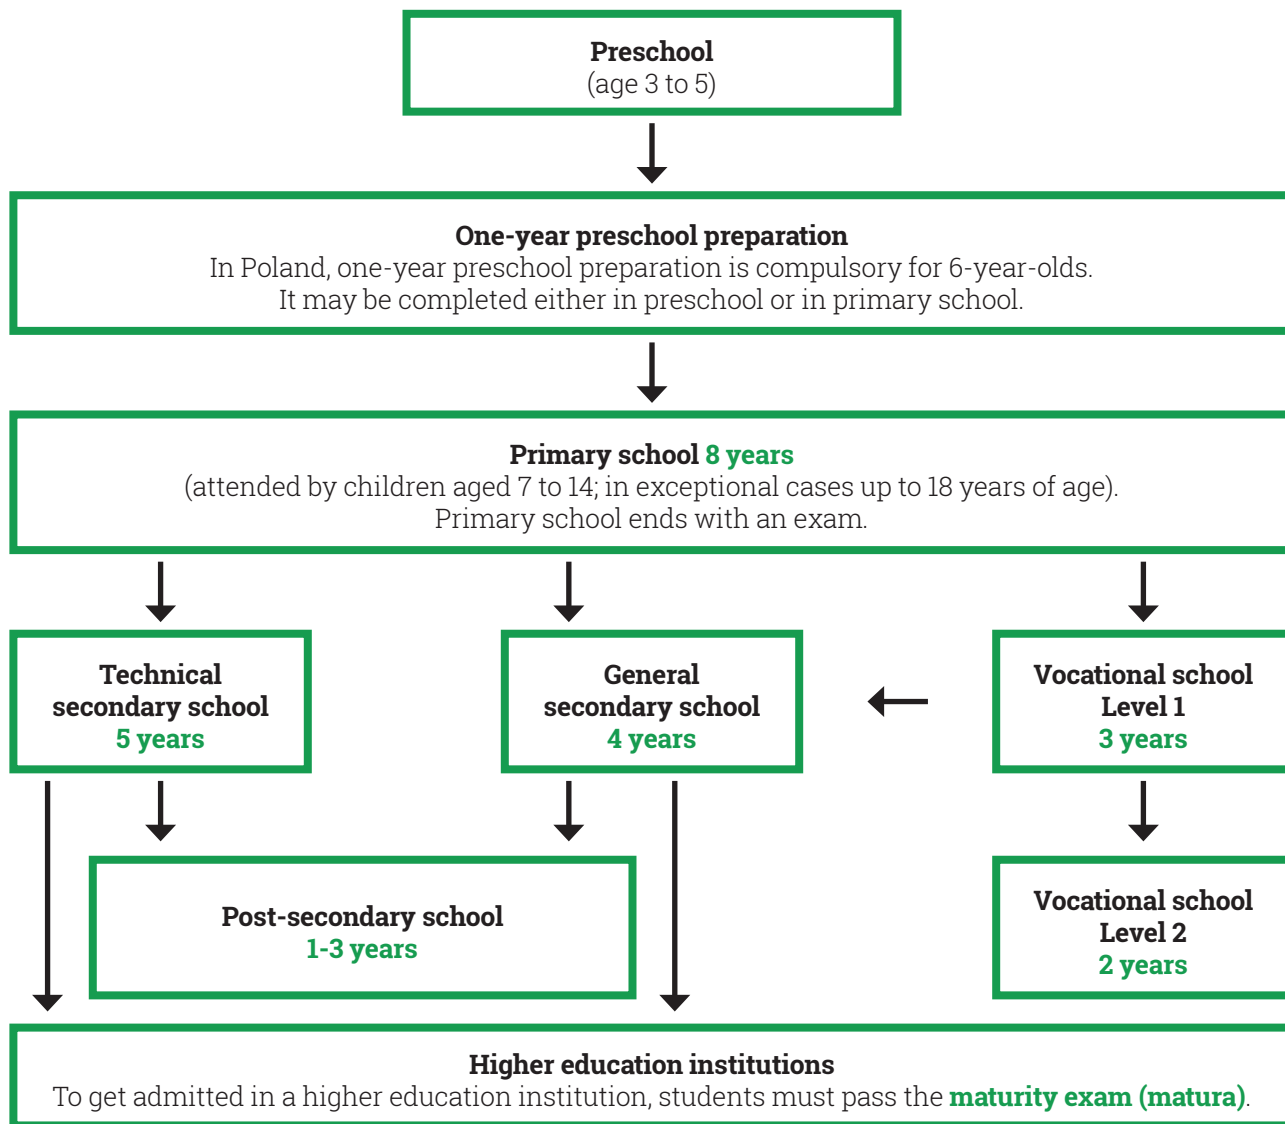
**Preschool**
(age 3 to 5)

**One-year preschool preparation**
In Poland, one-year preschool preparation is compulsory for 6-year-olds. It may be completed either in preschool or in primary school.

**Primary school 8 years**
(attended by children aged 7 to 14; in exceptional cases up to 18 years of age). Primary school ends with an exam.

**Technical secondary school 5 years**

**General secondary school 4 years**

**Vocational school Level 1 3 years**

**Post-secondary school 1-3 years**

**Vocational school Level 2 2 years**

**Higher education institutions**
To get admitted in a higher education institution, students must pass the **maturity exam (matura)**.